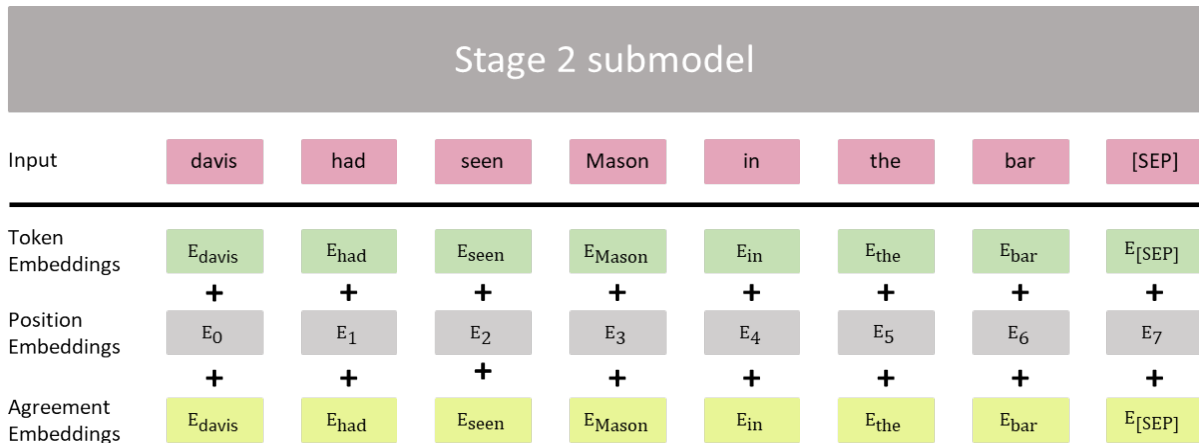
Stage 2 submodel

| Input | davis | had | seen | Mason | in | the | bar | [SEP] |
|---|---|---|---|---|---|---|---|---|
| Token Embeddings | $E_{davis}$ | $E_{had}$ | $E_{seen}$ | $E_{Mason}$ | $E_{in}$ | $E_{the}$ | $E_{bar}$ | $E_{[SEP]}$ |
| | + | + | + | + | + | + | + | + |
| Position Embeddings | $E_0$ | $E_1$ | $E_2$ | $E_3$ | $E_4$ | $E_5$ | $E_6$ | $E_7$ |
| | + | + | + | + | + | + | + | + |
| Agreement Embeddings | $E_{davis}$ | $E_{had}$ | $E_{seen}$ | $E_{Mason}$ | $E_{in}$ | $E_{the}$ | $E_{bar}$ | $E_{[SEP]}$ |